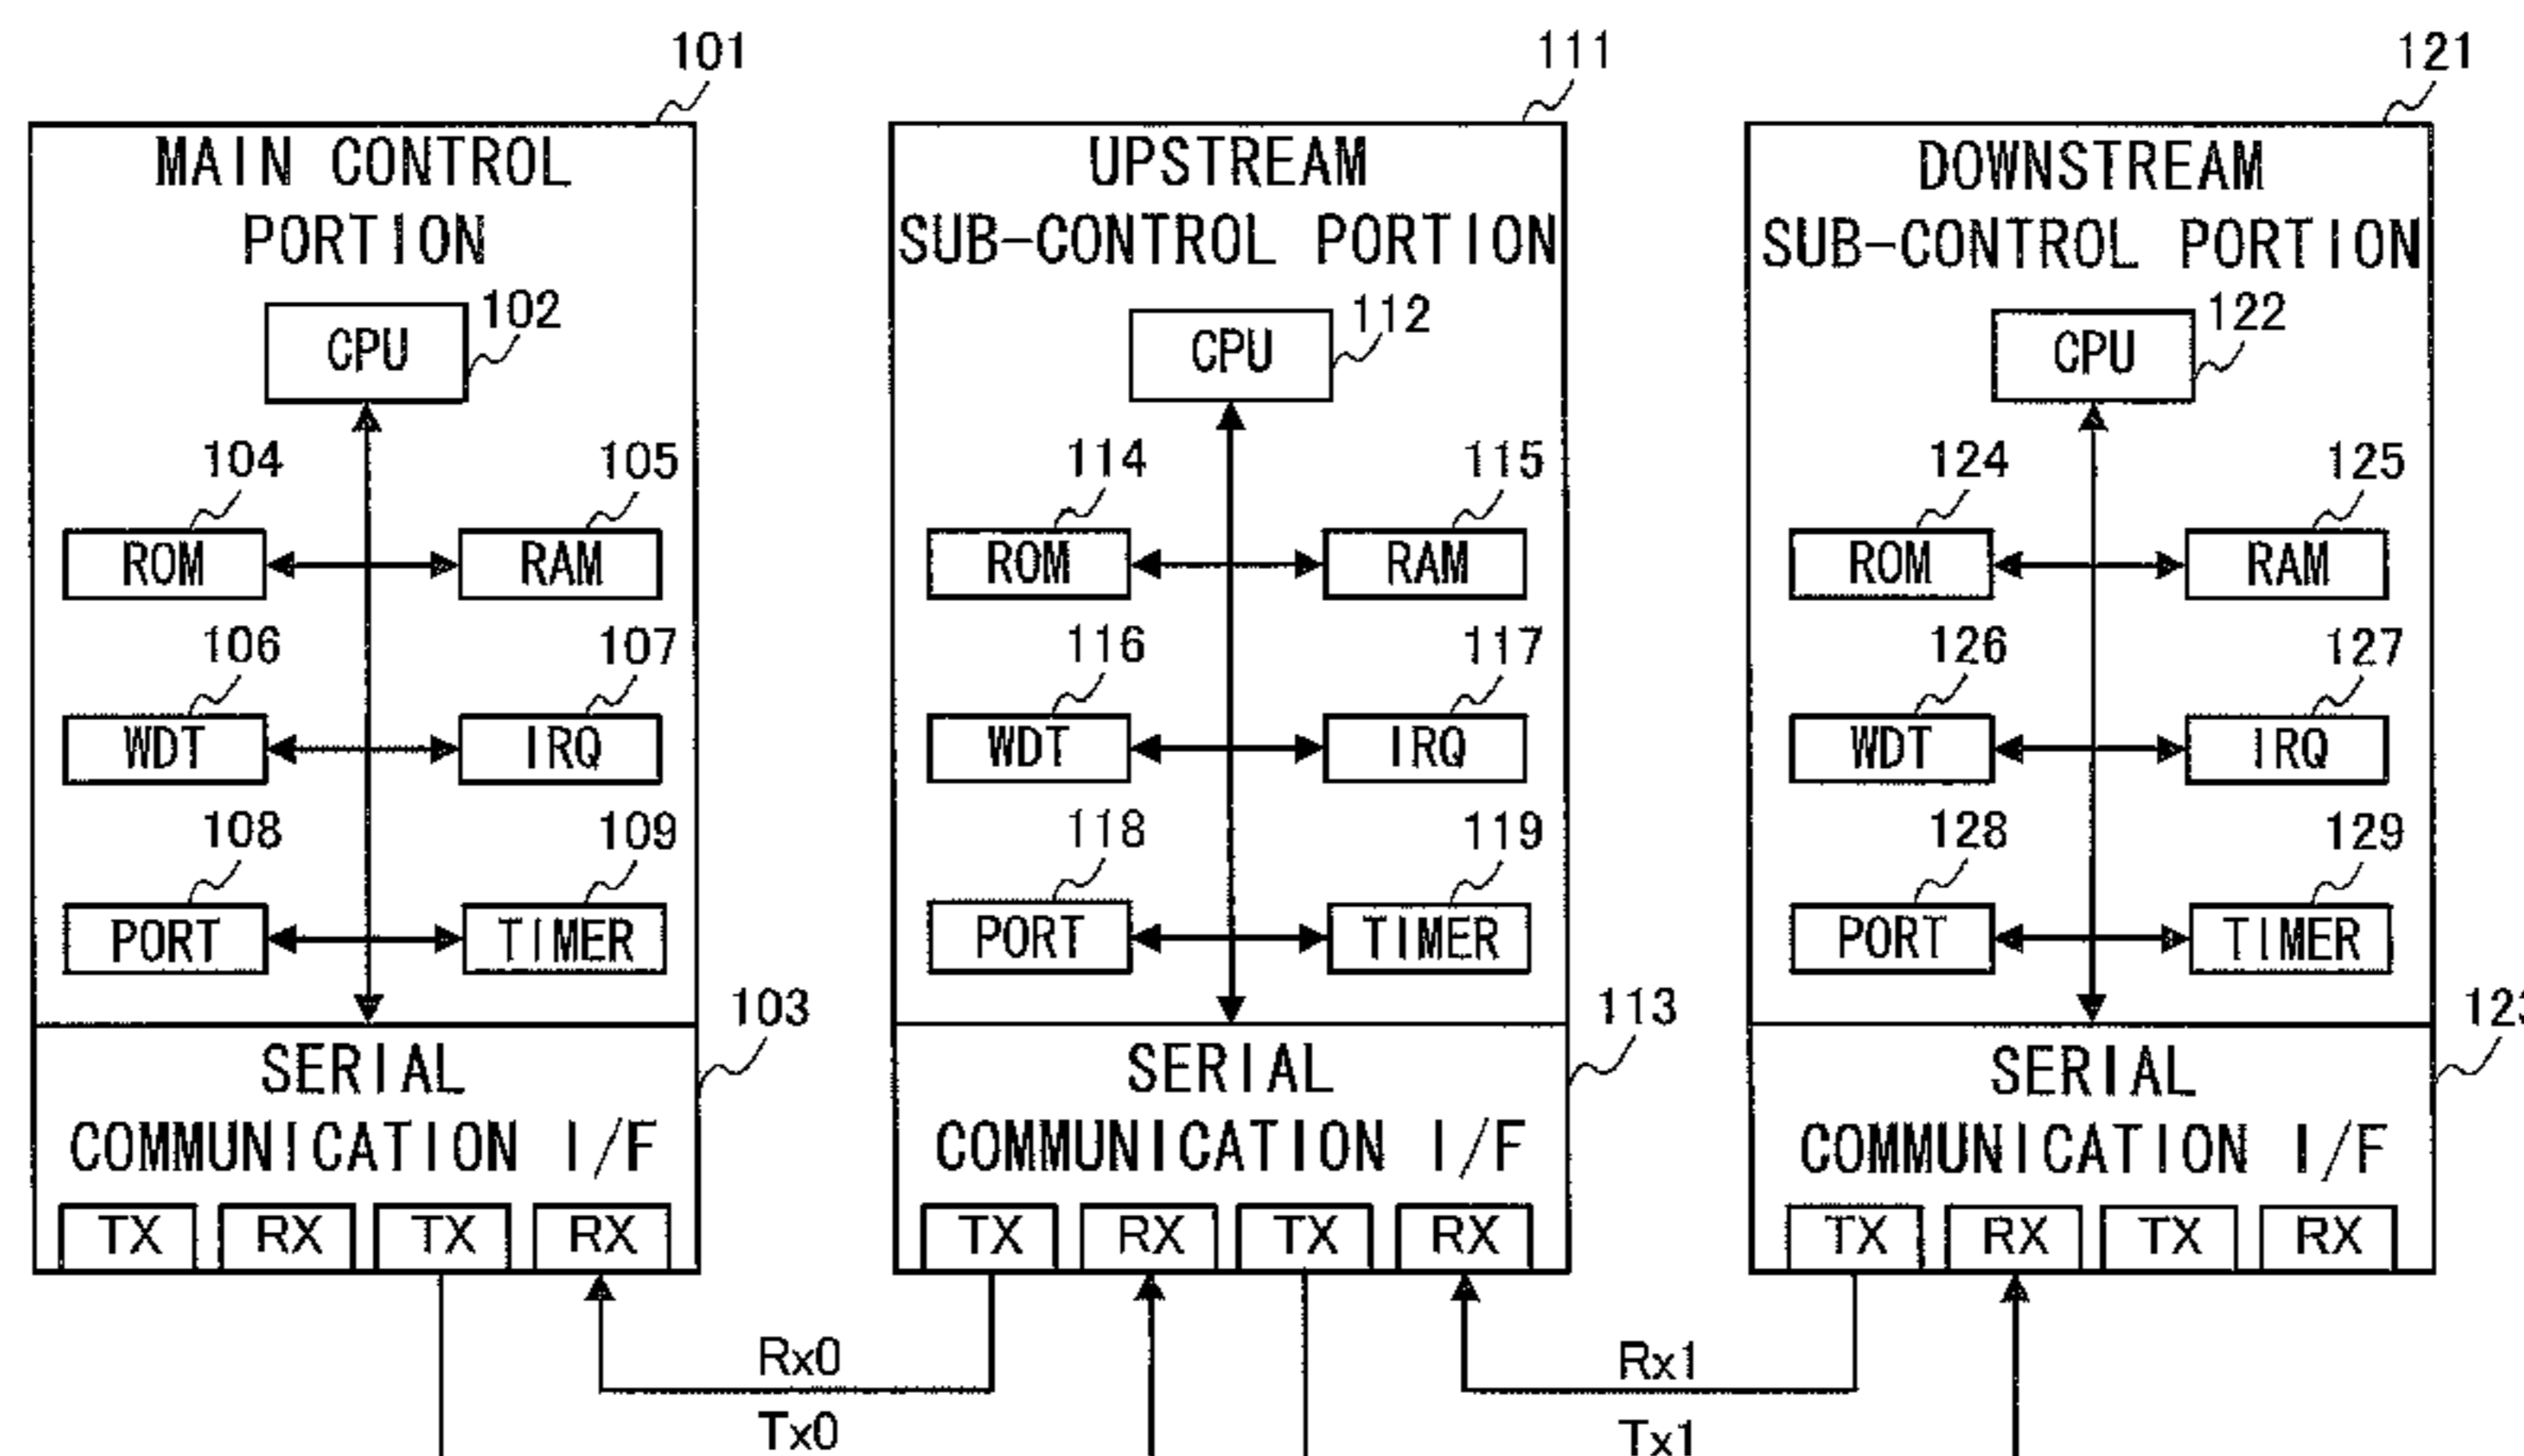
101
MAIN CONTROL PORTION
CPU
102
104
ROM
105
RAM
106
WDT
107
IRQ
108
PORT
109
TIMER
103
SERIAL COMMUNICATION I/F
TX RX TX RX

111
UPSTREAM SUB-CONTROL PORTION
CPU
112
114
ROM
115
RAM
116
WDT
117
IRQ
118
PORT
119
TIMER
113
SERIAL COMMUNICATION I/F
TX RX TX RX

121
DOWNSTREAM SUB-CONTROL PORTION
CPU
122
124
ROM
125
RAM
126
WDT
127
IRQ
128
PORT
129
TIMER
12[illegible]
SERIAL COMMUNICATION I/F
TX RX TX RX

Rx0
Tx0
Rx1
Tx1